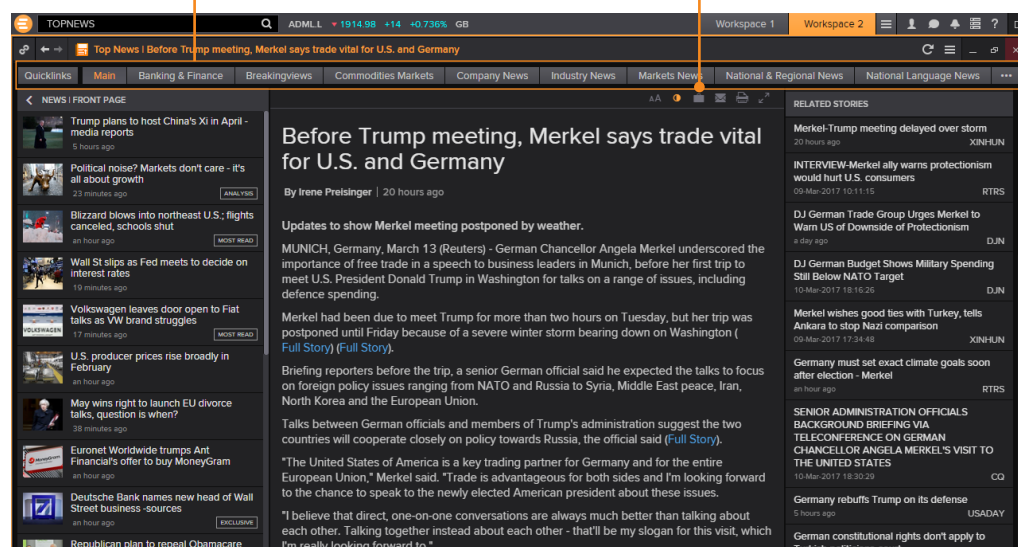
TOPNEWS

ADML.L ▼1914.98 +14 +0.736% GB

Workspace 1 Workspace 2

Top News | Before Trump meeting, Merkel says trade vital for U.S. and Germany

Quicklinks | Main | Banking & Finance | Breakingviews | Commodities Markets | Company News | Industry News | Markets News | National & Regional News | National Language News | •••

NEWS | FRONT PAGE

Trump plans to host China's Xi in April - media reports
5 hours ago

Political noise? Markets don't care - it's all about growth
23 minutes ago ANALYSIS

Blizzard blows into northeast U.S.; flights canceled, schools shut
an hour ago MOST READ

Wall St slips as Fed meets to decide on interest rates
19 minutes ago

Volkswagen leaves door open to Fiat talks as VW brand struggles
17 minutes ago MOST READ

U.S. producer prices rise broadly in February
an hour ago

May wins right to launch EU divorce talks, question is when?
38 minutes ago

Euronet Worldwide trumps Ant Financial's offer to buy MoneyGram
an hour ago

Deutsche Bank names new head of Wall Street business -sources
an hour ago EXCLUSIVE

Republican plan to repeal Obamacare

AA

Before Trump meeting, Merkel says trade vital for U.S. and Germany

By Irene Preisinger | 20 hours ago

Updates to show Merkel meeting postponed by weather.

MUNICH, Germany, March 13 (Reuters) - German Chancellor Angela Merkel underscored the importance of free trade in a speech to business leaders in Munich, before her first trip to meet U.S. President Donald Trump in Washington for talks on a range of issues, including defence spending.

Merkel had been due to meet Trump for more than two hours on Tuesday, but her trip was postponed until Friday because of a severe winter storm bearing down on Washington ( Full Story) (Full Story).

Briefing reporters before the trip, a senior German official said he expected the talks to focus on foreign policy issues ranging from NATO and Russia to Syria, Middle East peace, Iran, North Korea and the European Union.

Talks between German officials and members of Trump's administration suggest the two countries will cooperate closely on policy towards Russia, the official said (Full Story).

"The United States of America is a key trading partner for Germany and for the entire European Union," Merkel said. "Trade is advantageous for both sides and I'm looking forward to the chance to speak to the newly elected American president about these issues.

"I believe that direct, one-on-one conversations are always much better than talking about each other. Talking together instead about each other - that'll be my slogan for this visit, while I'm really looking forward to."

RELATED STORIES

Merkel-Trump meeting delayed over storm
20 hours ago XINHUN

INTERVIEW-Merkel ally warns protectionism would hurt U.S. consumers
09-Mar-2017 10:11:15 RTRS

DJ German Trade Group Urges Merkel to Warn US of Downside of Protectionism
a day ago DJN

DJ German Budget Shows Military Spending Still Below NATO Target
10-Mar-2017 18:16:26 DJN

Merkel wishes good ties with Turkey, tells Ankara to stop Nazi comparison
09-Mar-2017 17:34:48 XINHUN

Germany must set exact climate goals soon after election - Merkel
an hour ago RTRS

SENIOR ADMINISTRATION OFFICIALS BACKGROUND BRIEFING VIA TELECONFERENCE ON GERMAN CHANCELLOR ANGELA MERKEL'S VISIT TO THE UNITED STATES
10-Mar-2017 18:30:19 CQ

Germany rebuffs Trump on its defense
5 hours ago USADAY

German constitutional rights don't apply to